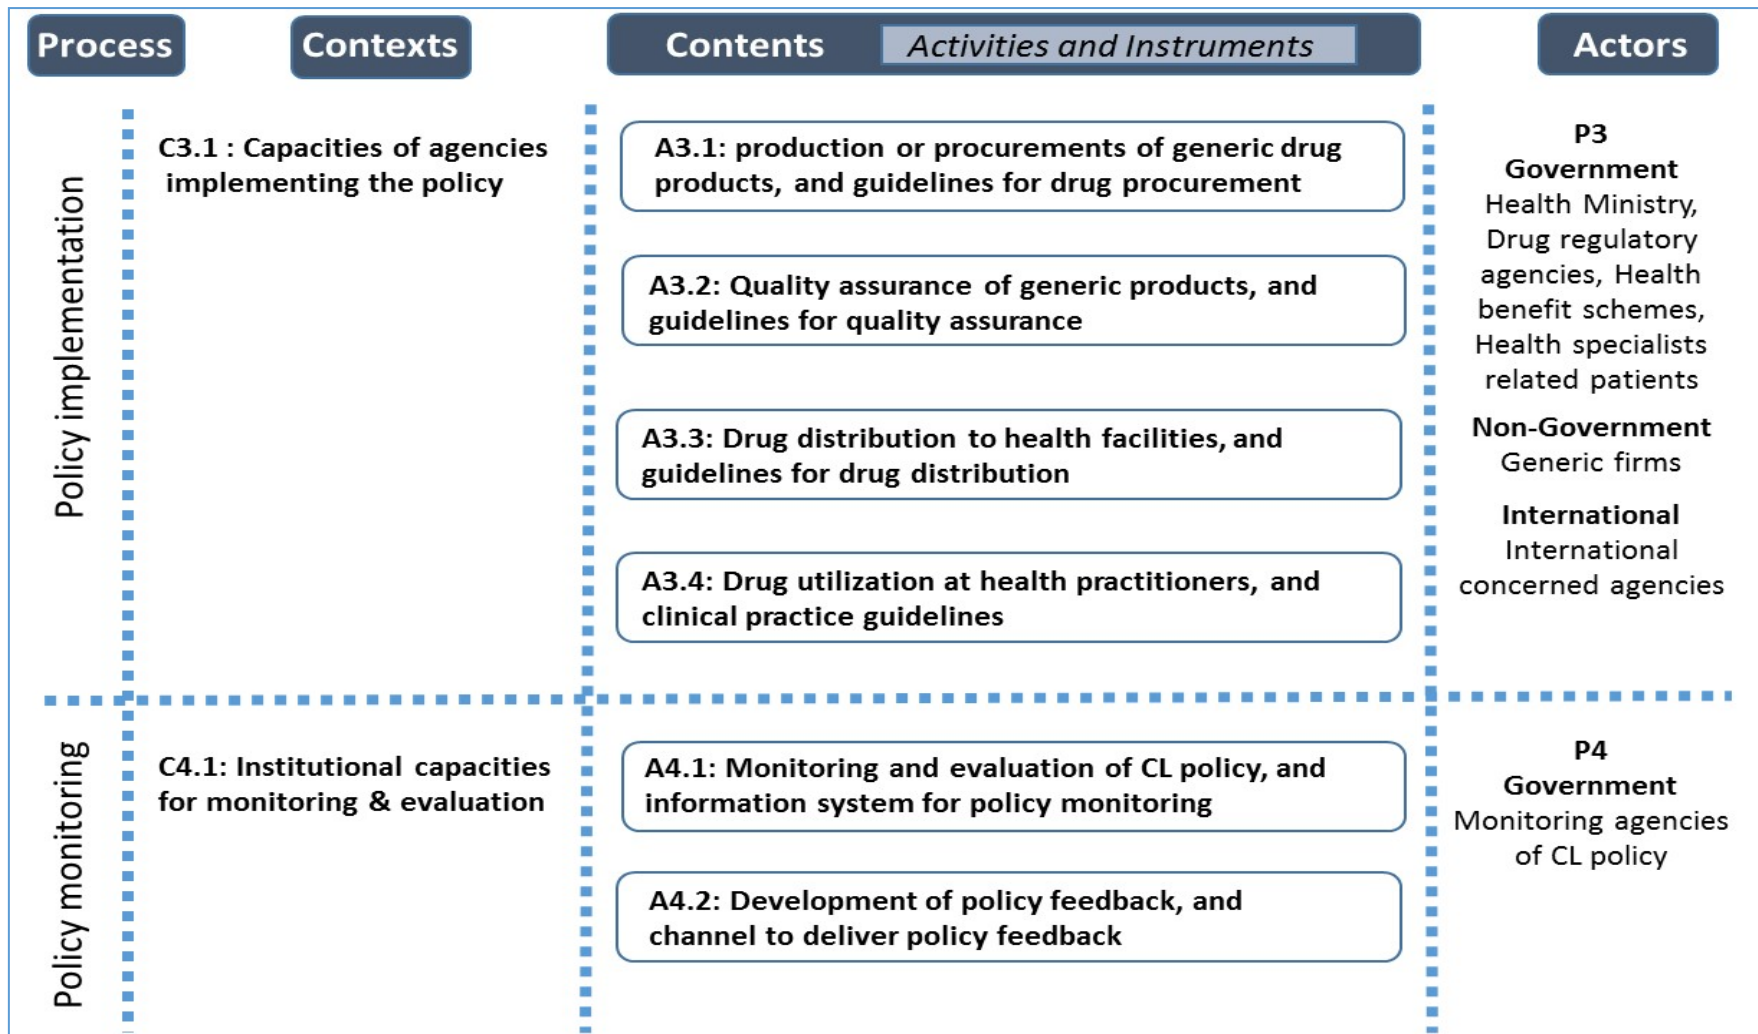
Process

Contexts

Contents *Activities and Instruments*

Actors

Policy implementation

C3.1 : Capacities of agencies implementing the policy

A3.1: production or procurements of generic drug products, and guidelines for drug procurement

A3.2: Quality assurance of generic products, and guidelines for quality assurance

A3.3: Drug distribution to health facilities, and guidelines for drug distribution

A3.4: Drug utilization at health practitioners, and clinical practice guidelines

P3
Government
Health Ministry, Drug regulatory agencies, Health benefit schemes, Health specialists related patients

Non-Government
Generic firms

International
International concerned agencies

Policy monitoring

C4.1: Institutional capacities for monitoring & evaluation

A4.1: Monitoring and evaluation of CL policy, and information system for policy monitoring

A4.2: Development of policy feedback, and channel to deliver policy feedback

P4
Government
Monitoring agencies of CL policy